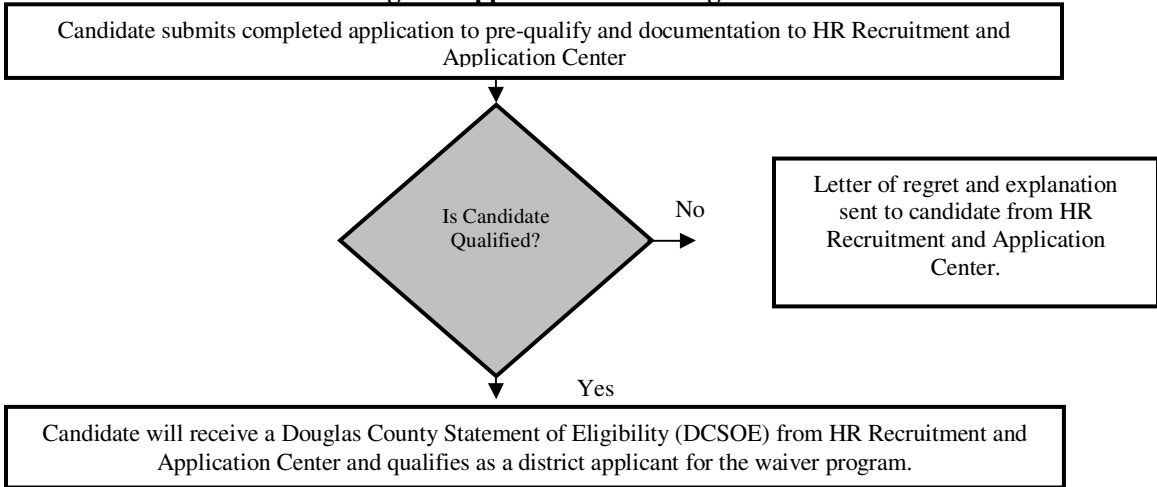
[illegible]

Candidate submits completed application to pre-qualify and documentation to HR Recruitment and Application Center

Is Candidate Qualified?

No

Letter of regret and explanation sent to candidate from HR Recruitment and Application Center.

Yes

Candidate will receive a Douglas County Statement of Eligibility (DCSOE) from HR Recruitment and Application Center and qualifies as a district applicant for the waiver program.